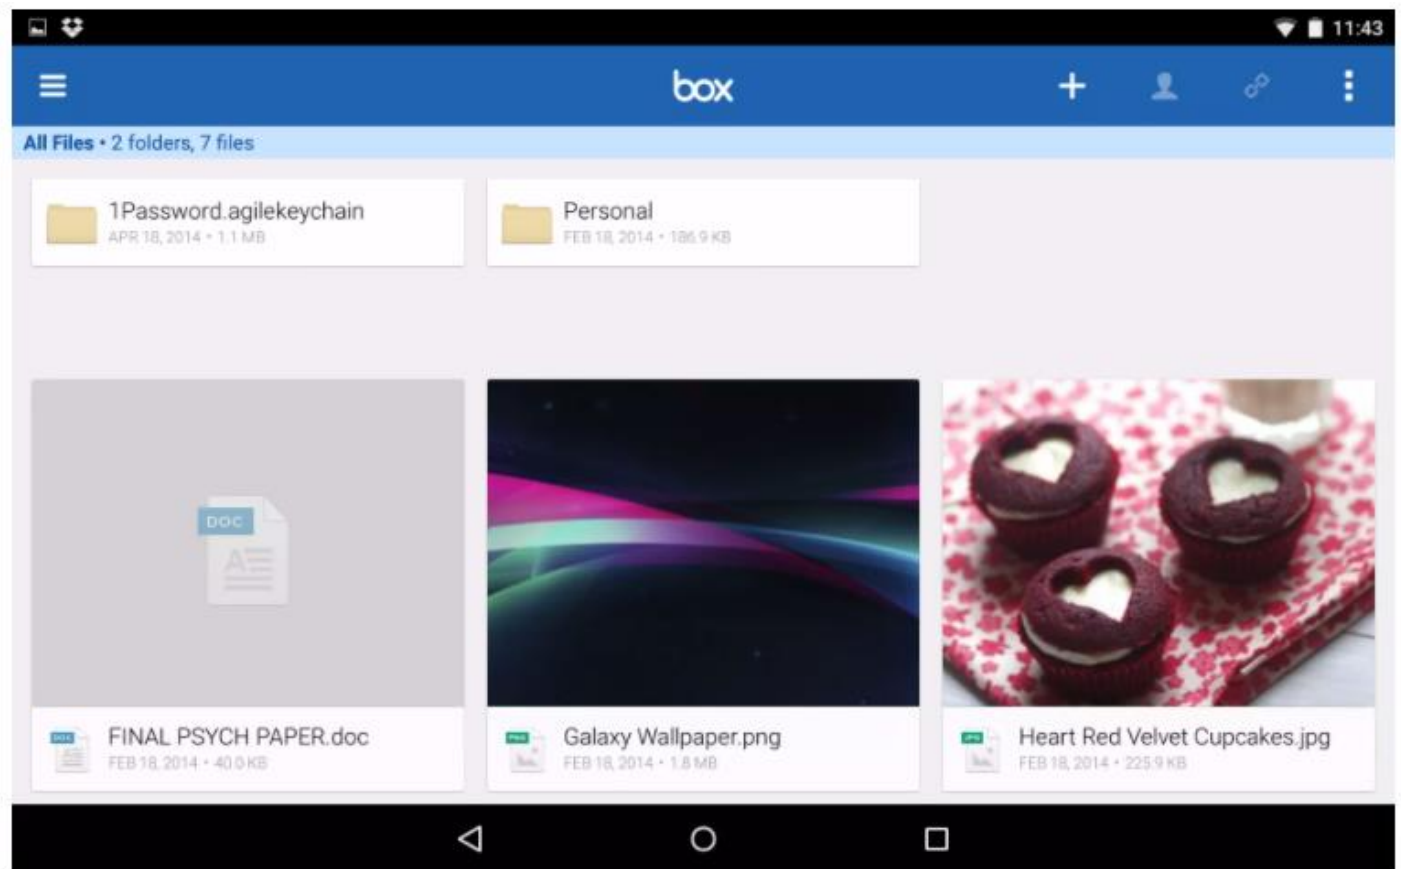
11:43

box

All Files • 2 folders, 7 files

1Password.agilekeychain
APR 18, 2014 • 1.1 MB

Personal
FEB 18, 2014 • 186.9 KB

DOC

FINAL PSYCH PAPER.doc
FEB 18, 2014 • 40.0 KB

Galaxy Wallpaper.png
FEB 18, 2014 • 1.8 MB

Heart Red Velvet Cupcakes.jpg
FEB 18, 2014 • 225.9 KB